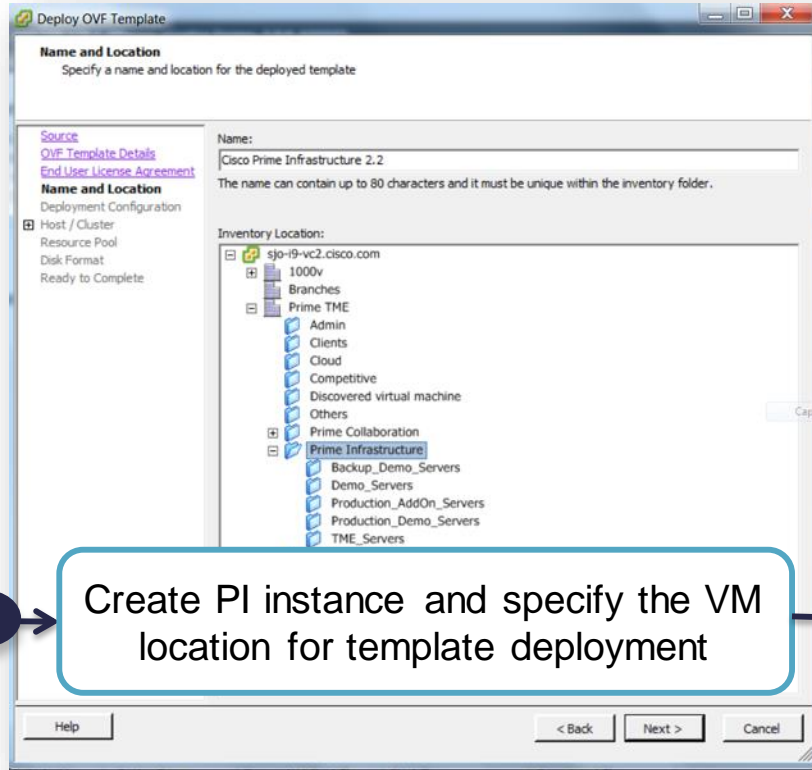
Deploy OVF Template

Name and Location
Specify a name and location for the deployed template

Source
OVF Template Details
End User License Agreement
Name and Location
Deployment Configuration
Host / Cluster
Resource Pool
Disk Format
Ready to Complete

Name:
Cisco Prime Infrastructure 2.2
The name can contain up to 80 characters and it must be unique within the inventory folder.

Inventory Location:
sjo-i9-vc2.cisco.com
1000v
Branches
Prime TME
Admin
Clients
Cloud
Competitive
Discovered virtual machine
Others
Prime Collaboration
Prime Infrastructure
Backup_Demo_Servers
Demo_Servers
Production_AddOn_Servers
Production_Demo_Servers
TME_Servers

Cap

Create PI instance and specify the VM location for template deployment

Help
< Back
Next >
Cancel